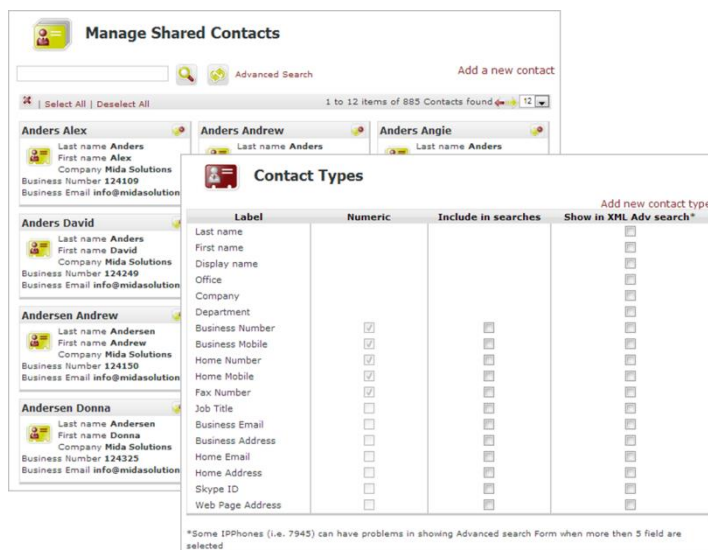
Manage Shared Contacts

Advanced Search

Add a new contact

| Select All | Deselect All

1 to 12 items of 885 Contacts found 12

Anders Alex
Last name Anders
First name Alex
Company Mida Solutions
Business Number 124109
Business Email info@midasolutions

Anders Andrew
Last name Anders

Anders Angie
Last name Anders

Anders David
Last name Anders
First name David
Company Mida Solutions
Business Number 124249
Business Email info@midasolution

Andersen Andrew
Last name Andersen
First name Andrew
Company Mida Solutions
Business Number 124150
Business Email info@midasolution

Andersen Donna
Last name Andersen
First name Donna
Company Mida Solutions
Business Number 124325
Business Email info@midasolution

Contact Types

Add new contact type

| Label | Numeric | Include in searches | Show in XML Adv search* |
|---|---|---|---|
| Last name | | | ☐ |
| First name | | | ☐ |
| Display name | | | ☐ |
| Office | | | ☐ |
| Company | | | ☐ |
| Department | | | ☐ |
| Business Number | ☑ | ☐ | ☐ |
| Business Mobile | ☑ | ☐ | ☐ |
| Home Number | ☑ | ☐ | ☐ |
| Home Mobile | ☑ | ☐ | ☐ |
| Fax Number | ☑ | ☐ | ☐ |
| Job Title | ☐ | ☐ | ☐ |
| Business Email | ☐ | ☐ | ☐ |
| Business Address | ☐ | ☐ | ☐ |
| Home Email | ☐ | ☐ | ☐ |
| Home Address | ☐ | ☐ | ☐ |
| Skype ID | ☐ | ☐ | ☐ |
| Web Page Address | ☐ | ☐ | ☐ |

*Some IPPhones (i.e. 7945) can have problems in showing Advanced search Form when more then 5 field are selected